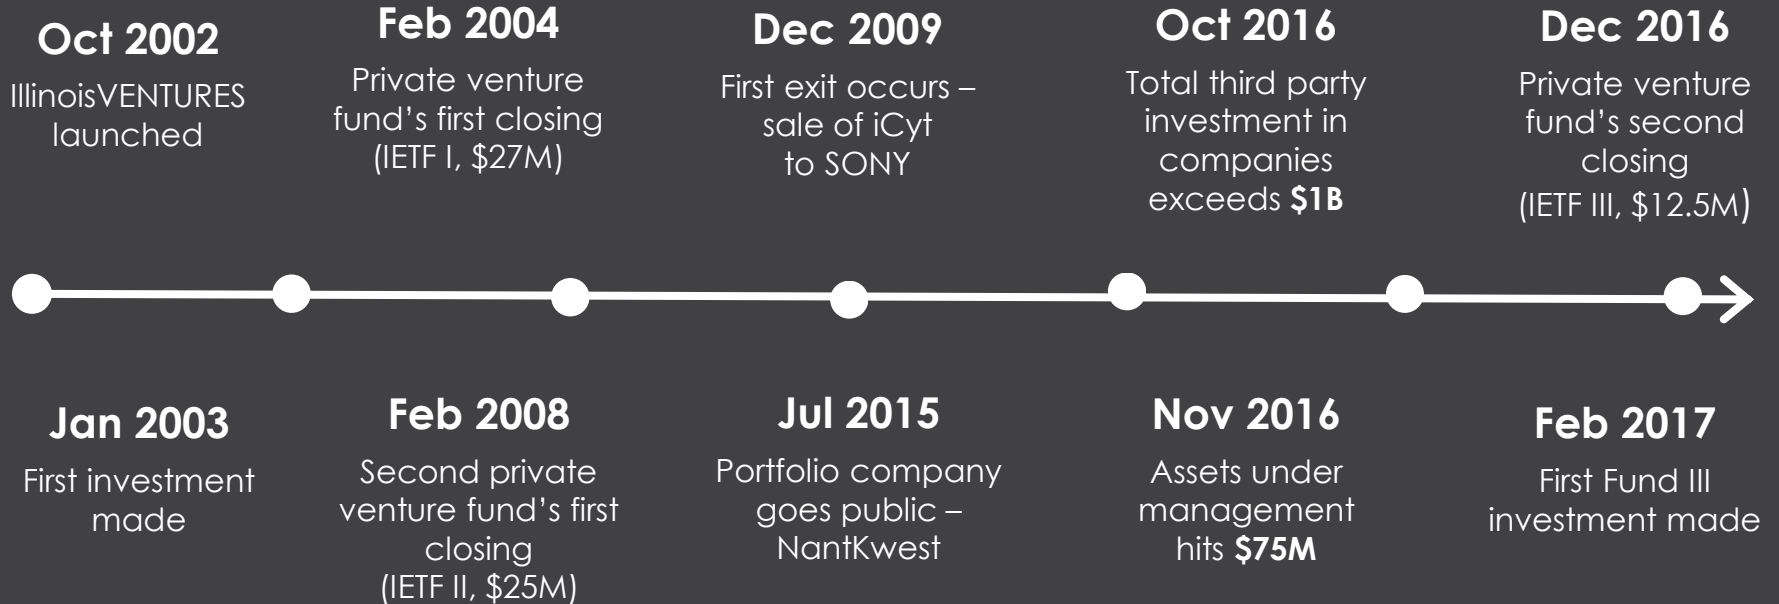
Oct 2002
IllinoisVENTURES launched

Feb 2004
Private venture fund's first closing (IETF I, $27M)

Dec 2009
First exit occurs – sale of iCyt to SONY

Oct 2016
Total third party investment in companies exceeds **$1B**

Dec 2016
Private venture fund's second closing (IETF III, $12.5M)

Jan 2003
First investment made

Feb 2008
Second private venture fund's first closing (IETF II, $25M)

Jul 2015
Portfolio company goes public – NantKwest

Nov 2016
Assets under management hits **$75M**

Feb 2017
First Fund III investment made